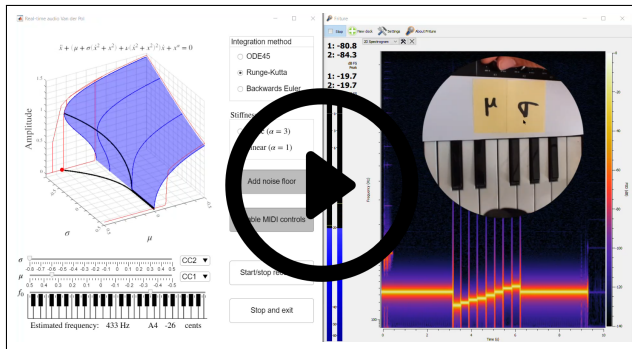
Real-time audio Van der Pol

$\ddot{x} + (\mu + \sigma(x^2 + \dot{x}^2) + \kappa(x^2 + \dot{x}^2)^2)\dot{x} + x^\alpha = 0$

Amplitude

$\sigma$

$\mu$

$\sigma$ -0.8 -0.7 -0.6 -0.5 -0.4 -0.3 -0.2 -0.1 0 CC2 ▼

$\mu$ 0.5 0.4 0.3 0.2 0.1 0 -0.1 -0.2 -0.3 -0.4 -0.5 CC1 ▼

$f_0$

Estimated frequency: 433 Hz A4 -26 cents

Integration method

ODE45

Runge-Kutta

Backwards Euler

Stiffness

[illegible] ($\alpha = 3$)

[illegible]near ($\alpha = 1$)

Add noise floor

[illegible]ble MIDI controls

Start/stop re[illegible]

Stop and exit

Figure

Start New dock Settings About Figure

2D Spectrogram

1: -80.8
2: -84.3

1: -19.7
2: -19.7

μ σ

Frequency (Hz)

Time (s)

Gain (dB)